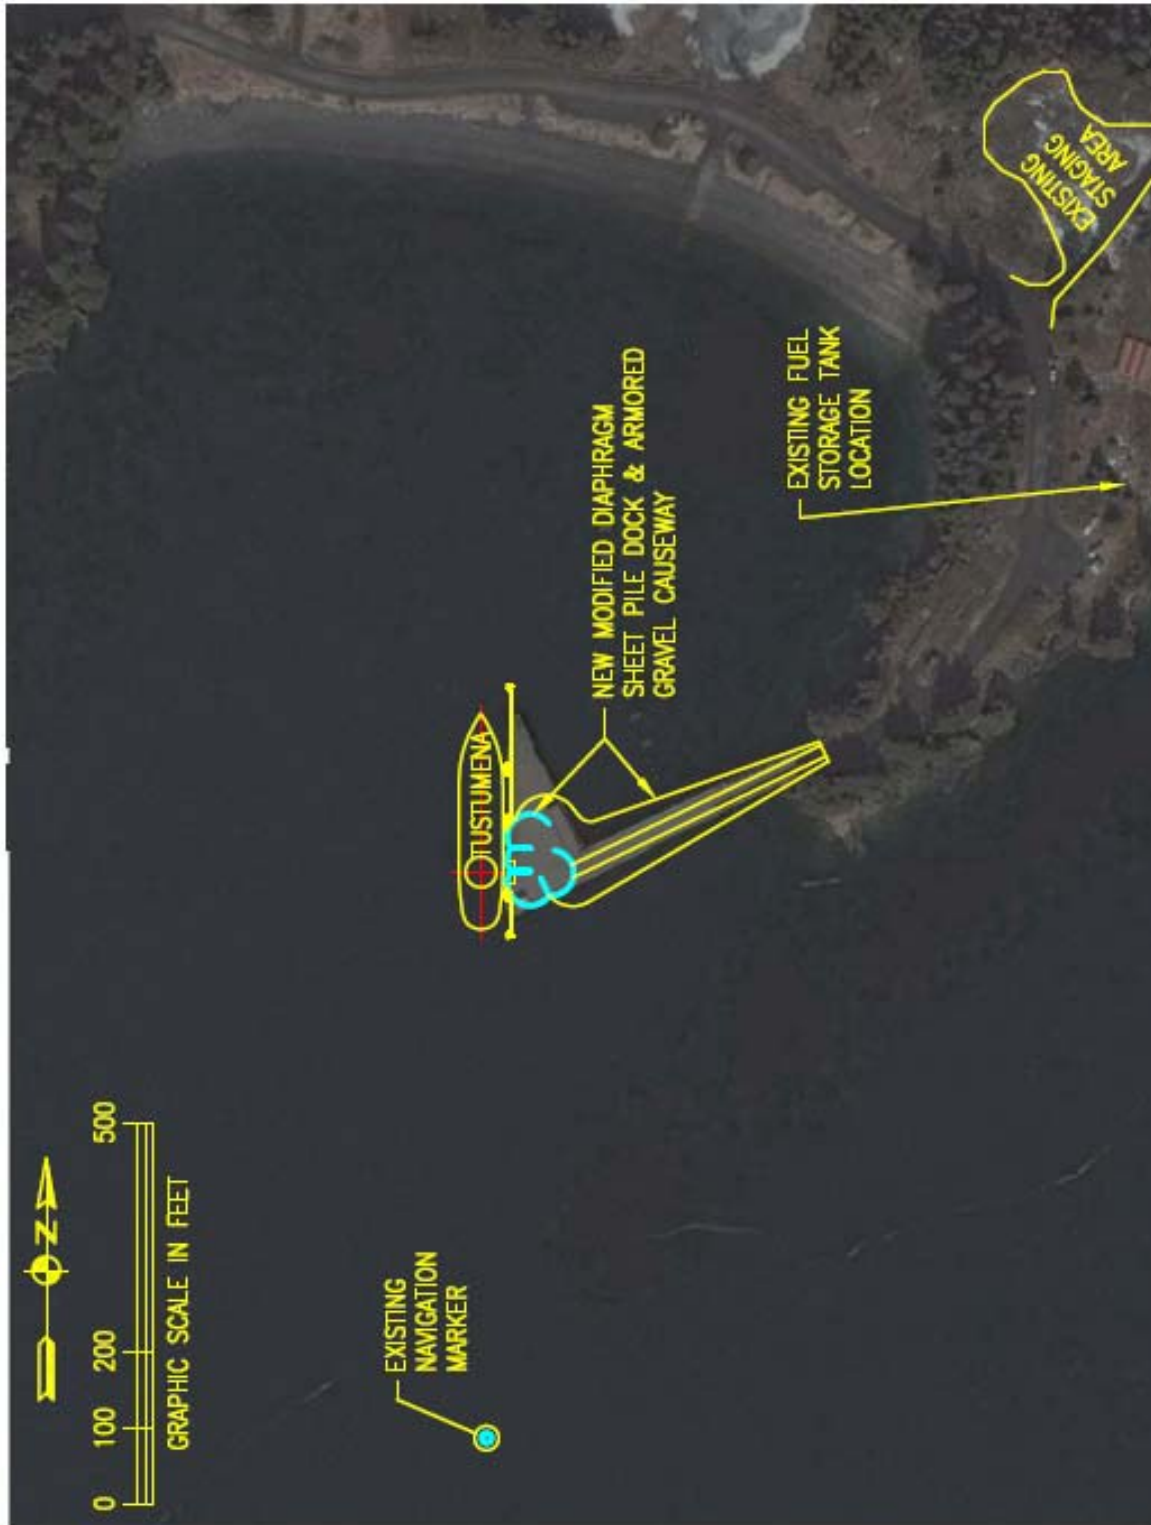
EXISTING STAGING AREA

EXISTING FUEL STORAGE TANK LOCATION

NEW MODIFIED DIAPHRAGM SHEET PILE DOCK & ARMORED GRAVEL CAUSEWAY

TUSTUMENA

N

GRAPHIC SCALE IN FEET

0 100 200 500

EXISTING NAVIGATION MARKER